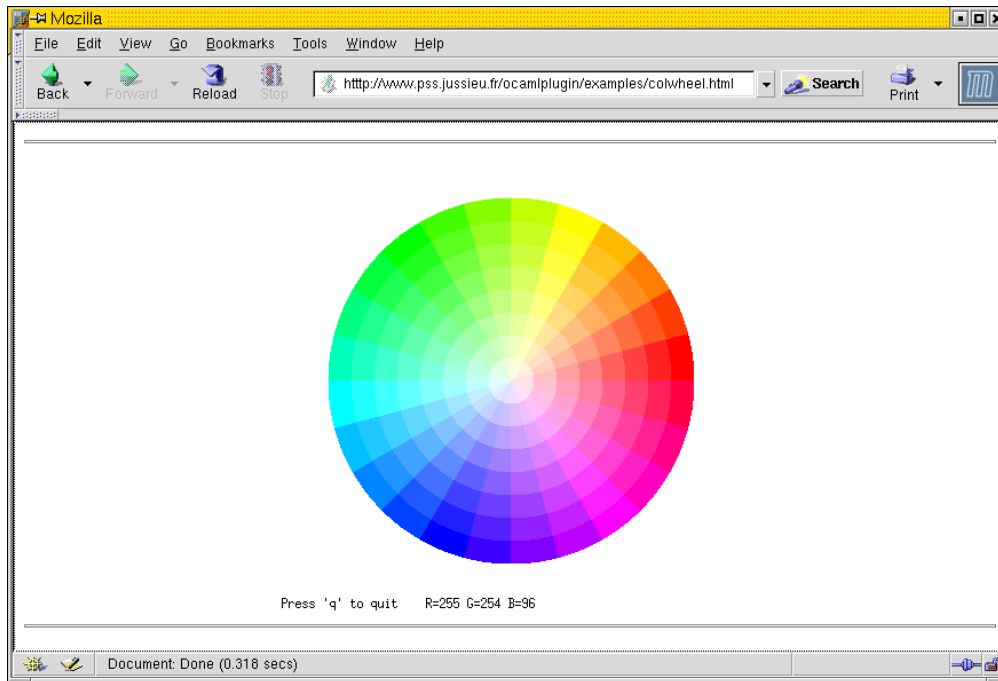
Mozilla

File Edit View Go Bookmarks Tools Window Help

Back Forward Reload Stop

htttp://www.pss.jussieu.fr/ocamlplugin/examples/colwheel.html

Search

Print

Press 'q' to quit R=255 G=254 B=96

Document: Done (0.318 secs)